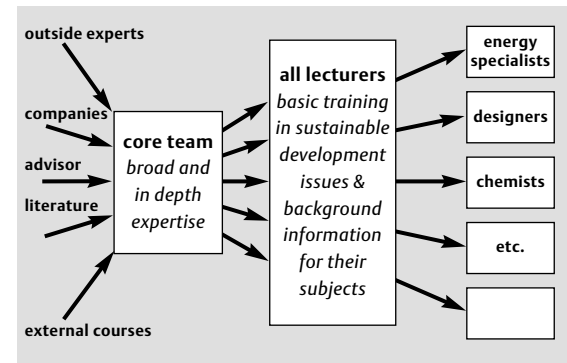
outside experts

companies

advisor

literature

external courses

core team
broad and in depth expertise

all lecturers
basic training in sustainable development issues & background information for their subjects

energy specialists

designers

chemists

etc.